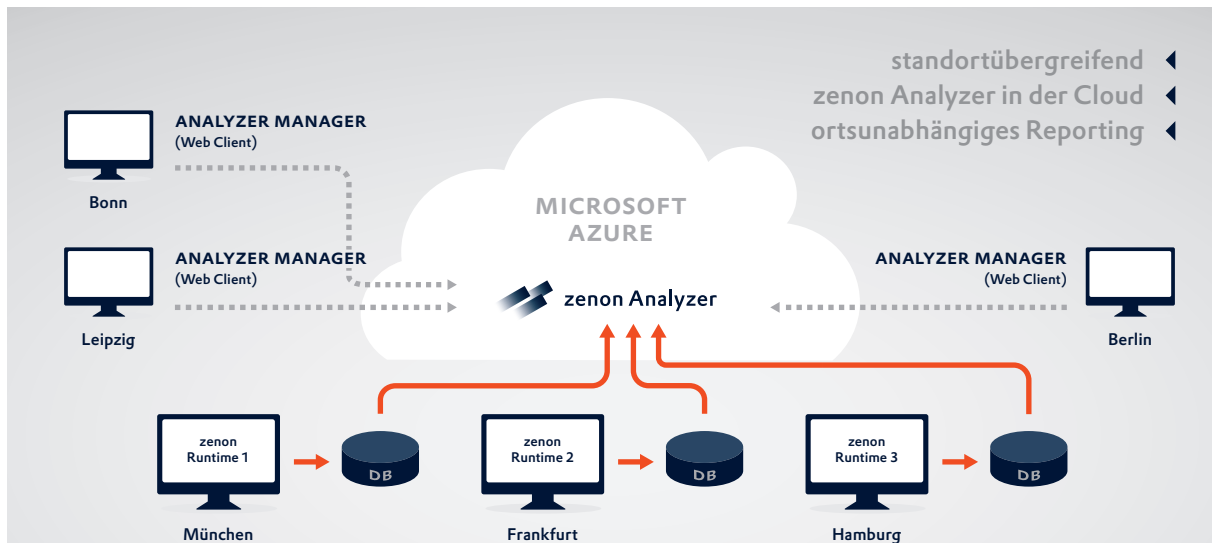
standortübergreifend
zenon Analyzer in der Cloud
ortsunabhängiges Reporting

ANALYZER MANAGER
(Web Client)

Bonn

ANALYZER MANAGER
(Web Client)

Leipzig

MICROSOFT AZURE

zenon Analyzer

ANALYZER MANAGER
(Web Client)

Berlin

zenon Runtime 1

DB

München

zenon Runtime 2

DB

Frankfurt

zenon Runtime 3

DB

Hamburg